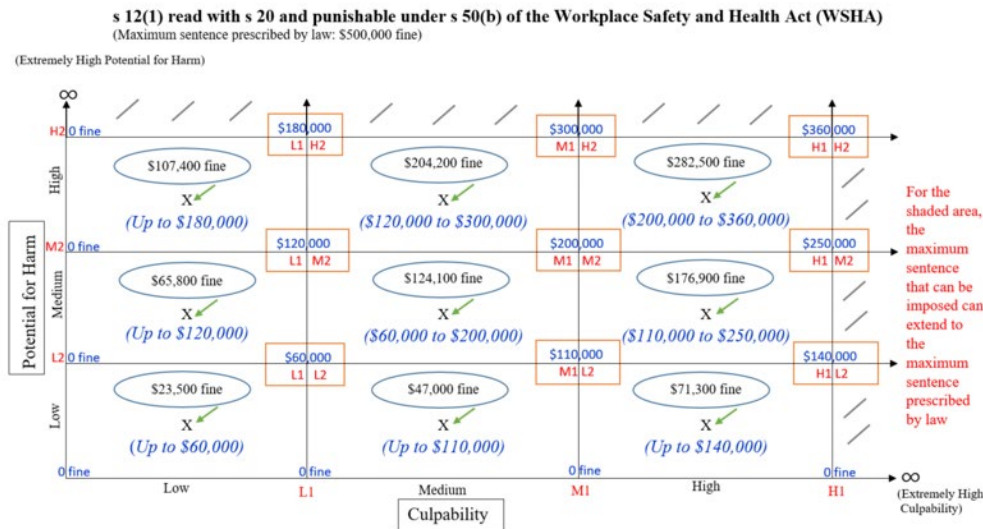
s 12(1) read with s 20 and punishable under s 50(b) of the Workplace Safety and Health Act (WSHA)
(Maximum sentence prescribed by law: $500,000 fine)

(Extremely High Potential for Harm)

$\infty$

H2 0 fine

$180,000
L1 H2

$300,000
M1 H2

$360,000
H1 H2

$107,400 fine
X
(Up to $180,000)

$204,200 fine
X
($120,000 to $300,000)

$282,500 fine
X
($200,000 to $360,000)

For the shaded area, the maximum sentence that can be imposed can extend to the maximum sentence prescribed by law

High

Potential for Harm

M2 0 fine

$120,000
L1 M2

$200,000
M1 M2

$250,000
H1 M2

$65,800 fine
X
(Up to $120,000)

$124,100 fine
X
($60,000 to $200,000)

$176,900 fine
X
($110,000 to $250,000)

Medium

L2 0 fine

$60,000
L1 L2

$110,000
M1 L2

$140,000
H1 L2

$23,500 fine
X
(Up to $60,000)

$47,000 fine
X
(Up to $110,000)

$71,300 fine
X
(Up to $140,000)

Low

0 fine

0 fine

0 fine

0 fine

$\infty$

Low
L1
Medium
M1
High
H1
(Extremely High Culpability)

Culpability